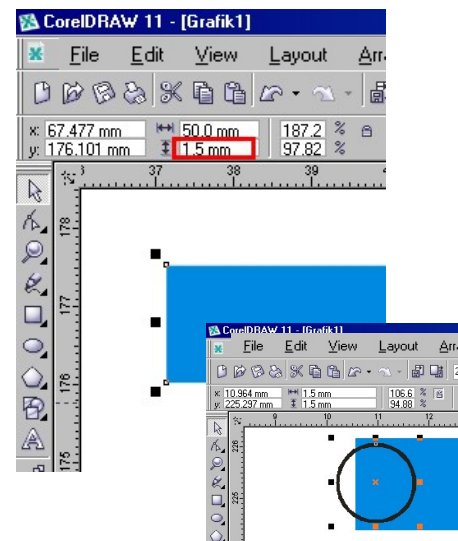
CorelDRAW 11 - [Grafik1]

File Edit View Layout Arr

x: 67.477 mm
y: 176.101 mm
50.0 mm
1.5 mm
187.2 %
97.82 %

37 38 39
178 177 176 175

CorelDRAW 11 - [Grafik1]

File Edit View Layout Arr

x: 10.964 mm
y: 225.297 mm
1.5 mm
1.5 mm
106.6 %
94.88 %

10 11 12
226 225